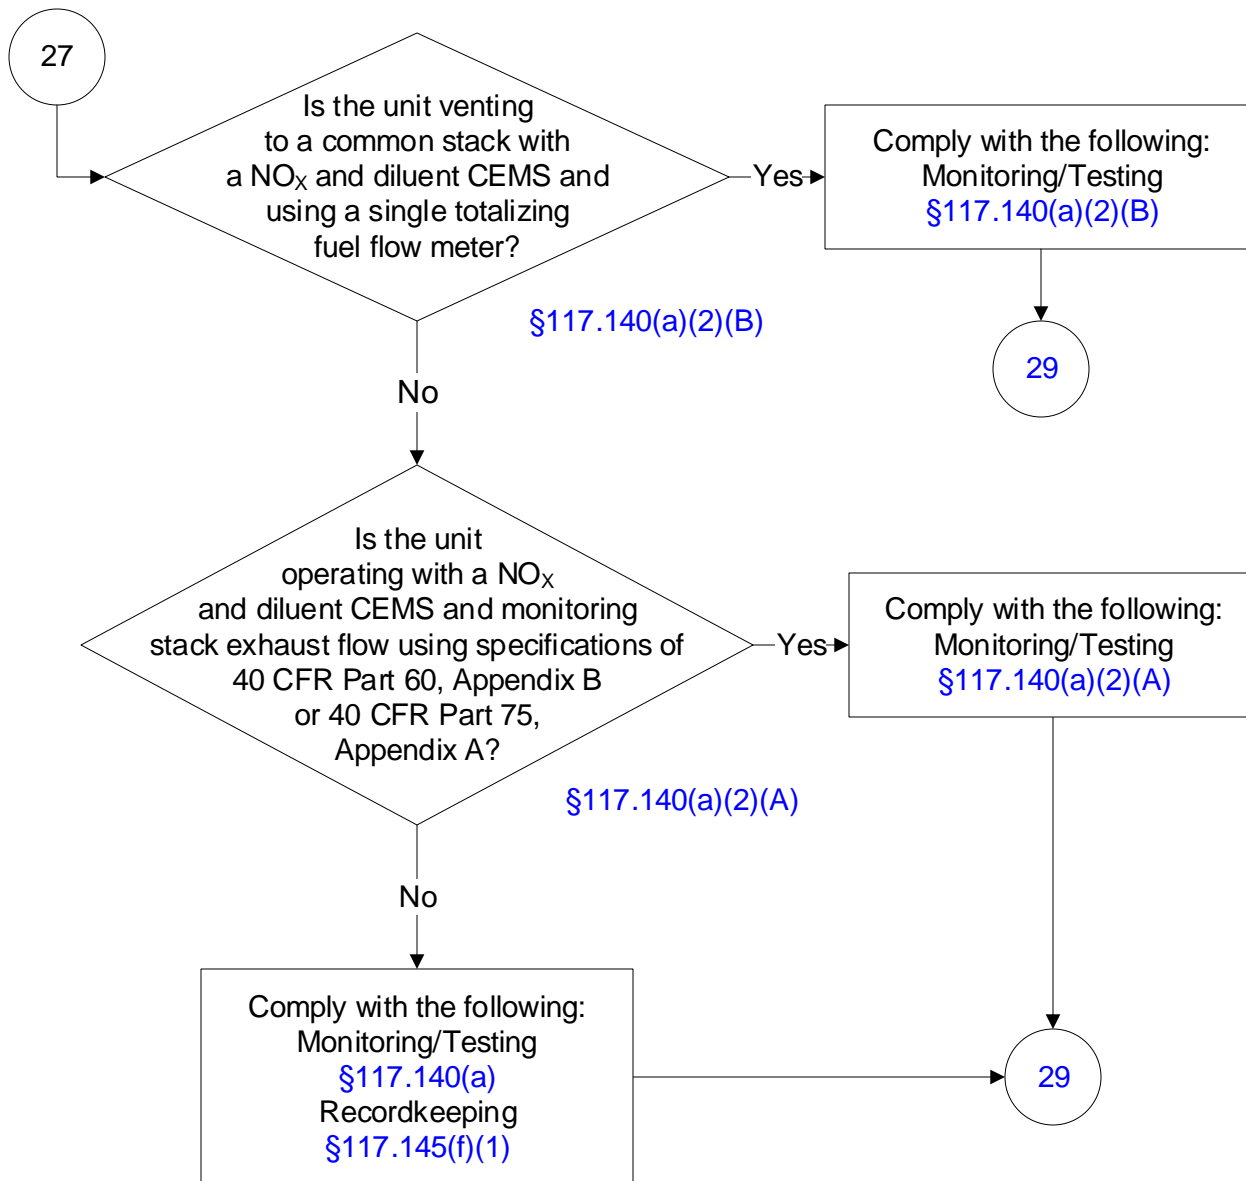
27

Is the unit venting to a common stack with a $NO_X$ and diluent CEMS and using a single totalizing fuel flow meter?

§117.140(a)(2)(B)

Yes

Comply with the following:
Monitoring/Testing
§117.140(a)(2)(B)

29

No

Is the unit operating with a $NO_X$ and diluent CEMS and monitoring stack exhaust flow using specifications of 40 CFR Part 60, Appendix B or 40 CFR Part 75, Appendix A?

§117.140(a)(2)(A)

Yes

Comply with the following:
Monitoring/Testing
§117.140(a)(2)(A)

No

Comply with the following:
Monitoring/Testing
§117.140(a)
Recordkeeping
§117.145(f)(1)

29